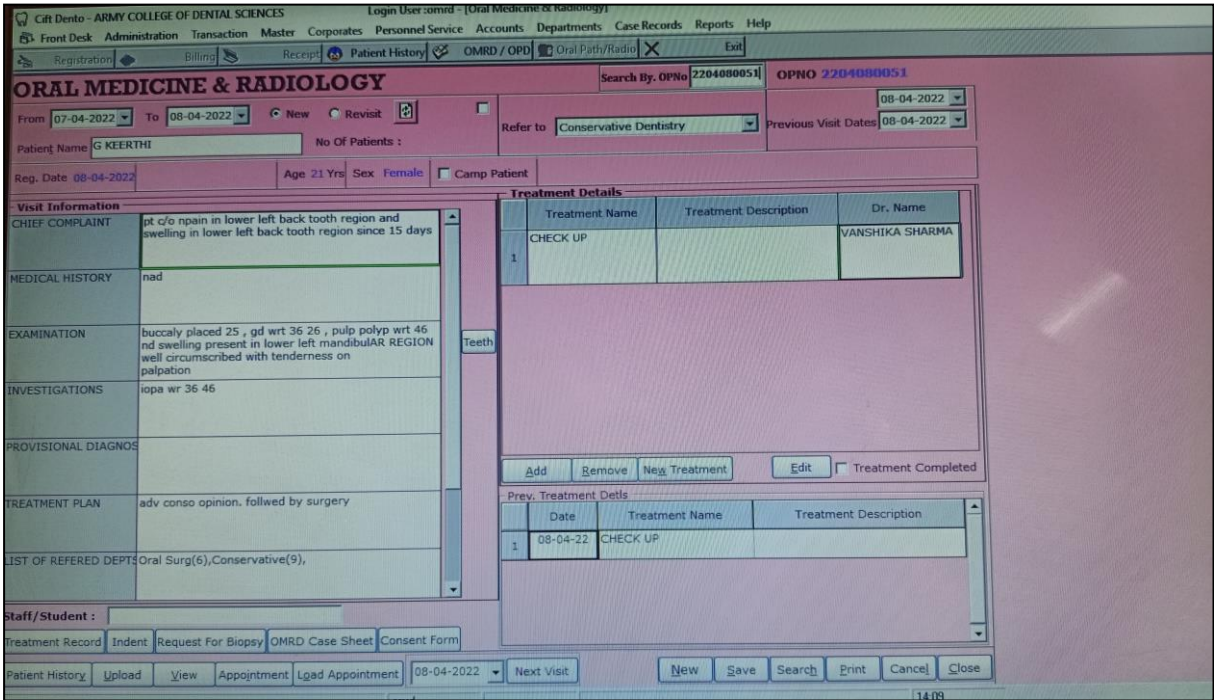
Cift Dento - ARMY COLLEGE OF DENTAL SCIENCES Login User :omrd - [Oral Medicine & Radiology]

Front Desk Administration Transaction Master Corporates Personnel Service Accounts Departments Case Records Reports Help

Registration Billing Receipt Patient History OMRD / OPD Oral Path/Radio Exit

ORAL MEDICINE & RADIOLOGY

Search By. OPNo 2204080051 OPNO 2204080051

From 07-04-2022 To 08-04-2022 New Revisit

Refer to Conservative Dentistry

08-04-2022

Previous Visit Dates 08-04-2022

Patient Name G KEERTHI No Of Patients :

Reg. Date 08-04-2022 Age 21 Yrs Sex Female Camp Patient

Visit Information

CHIEF COMPLAINT pt c/o npain in lower left back tooth region and swelling in lower left back tooth region since 15 days

MEDICAL HISTORY nad

EXAMINATION buccaly placed 25 , gd wrt 36 26 , pulp polyp wrt 46 nd swelling present in lower left mandibulAR REGION well circumscribed with tenderness on palpation

Teeth

INVESTIGATIONS iopa wr 36 46

PROVISIONAL DIAGNOS

TREATMENT PLAN adv conso opinion. follwed by surgery

LIST OF REFERED DEPTS Oral Surg(6),Conservative(9),

Treatment Details

| | Treatment Name | Treatment Description | Dr. Name |
|---|---|---|---|
| 1 | CHECK UP | | VANSHIKA SHARMA |

Add Remove New Treatment Edit Treatment Completed

Prev. Treatment Detls

| | Date | Treatment Name | Treatment Description |
|---|---|---|---|
| 1 | 08-04-22 | CHECK UP | |

Staff/Student :

Treatment Record Indent Request For Biopsy OMRD Case Sheet Consent Form

Patient History Upload View Appointment Load Appointment 08-04-2022 Next Visit

New Save Search Print Cancel Close

14:09